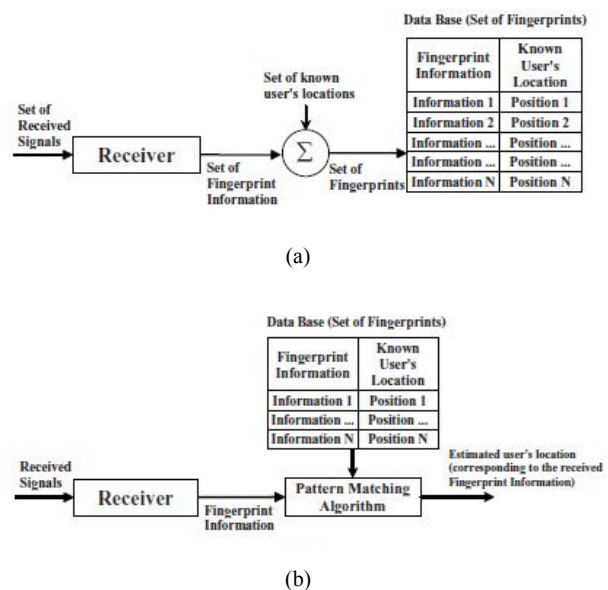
Data Base (Set of Fingerprints)

| Fingerprint Information | Known User's Location |
|---|---|
| Information 1 | Position 1 |
| Information 2 | Position 2 |
| Information ... | Position ... |
| Information ... | Position ... |
| Information N | Position N |

Set of known user's locations

Set of Received Signals

Receiver

Set of Fingerprint Information

$\Sigma$

Set of Fingerprints

(a)

Data Base (Set of Fingerprints)

| Fingerprint Information | Known User's Location |
|---|---|
| Information 1 | Position 1 |
| Information ... | Position ... |
| Information N | Position N |

Received Signals

Receiver

Fingerprint Information

Pattern Matching Algorithm

Estimated user's location (corresponding to the received Fingerprint Information)

(b)